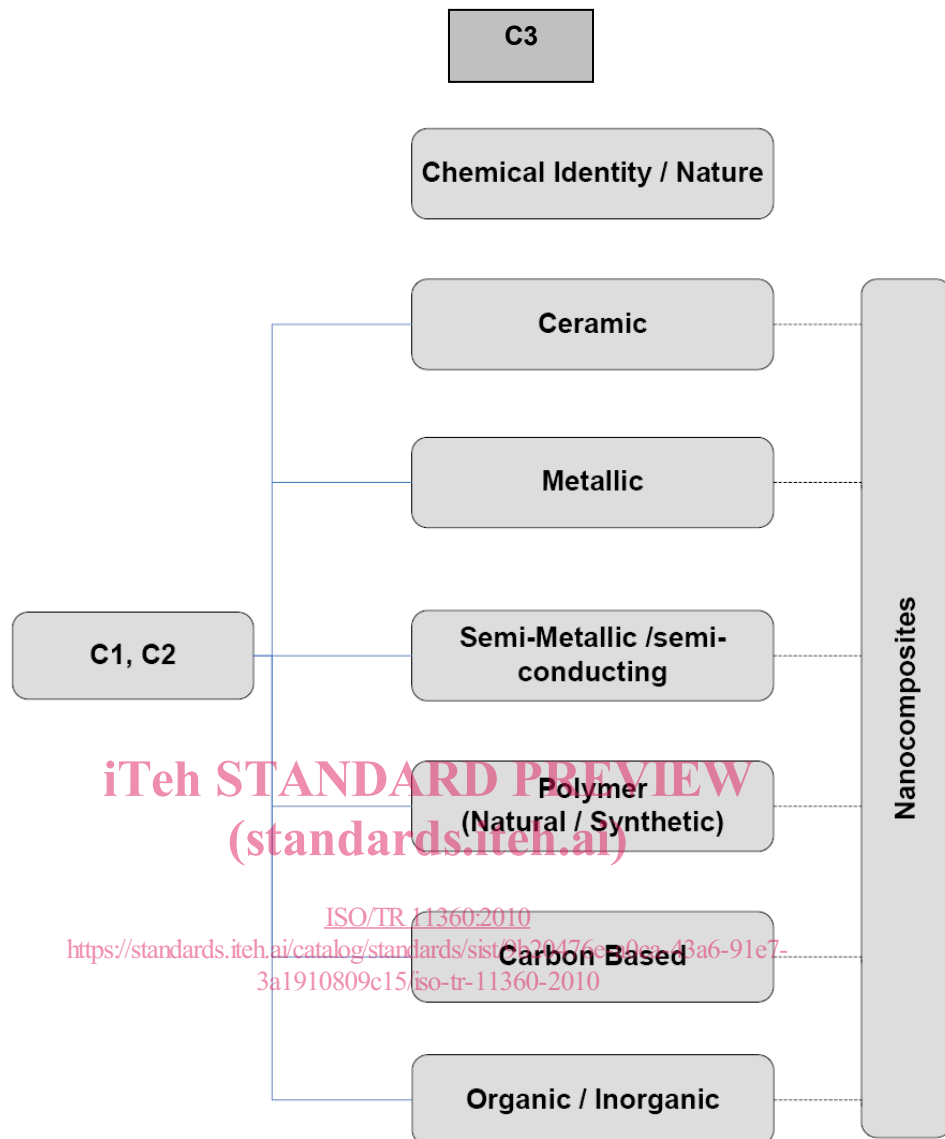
C3

Chemical Identity / Nature

Ceramic

Metallic

C1, C2

Semi-Metallic /semi-conducting

Polymer (Natural / Synthetic)

Carbon Based

Organic / Inorganic

Nanocomposites

iTeh STANDARD PREVIEW (standards.iteh.ai)

ISO/TR 11360:2010
https://standards.iteh.ai/catalog/standards/sist/0b20476e-a0ca-43a6-91e7-3a1910809c15/iso-tr-11360-2010